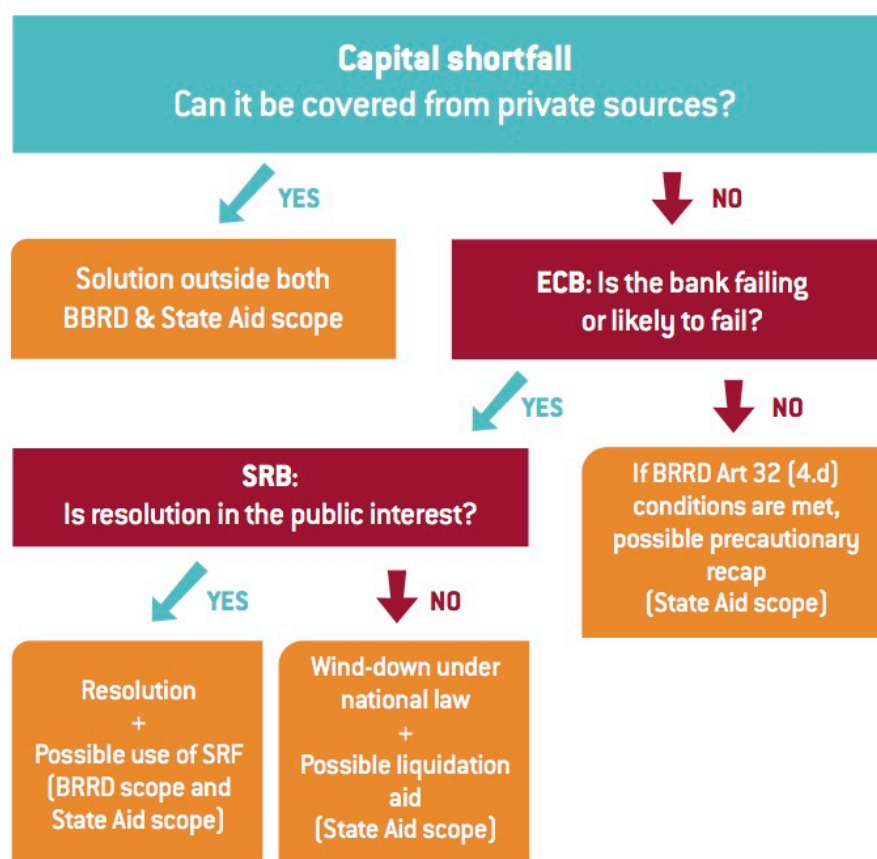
Capital shortfall
Can it be covered from private sources?

YES

NO

Solution outside both BBRD & State Aid scope

ECB: Is the bank failing or likely to fail?

YES

NO

SRB:
Is resolution in the public interest?

If BRRD Art 32 (4.d) conditions are met, possible precautionary recap
(State Aid scope)

YES

NO

Resolution
+
Possible use of SRF
(BRRD scope and State Aid scope)

Wind-down under national law
+
Possible liquidation aid
(State Aid scope)